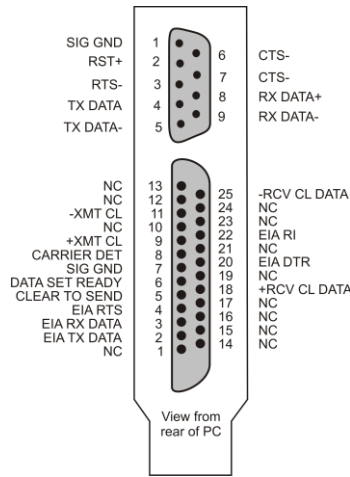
SIG GND 1
RST+ 2
RTS- 3
TX DATA 4
TX DATA- 5
6 CTS-
7 CTS-
8 RX DATA+
9 RX DATA-

NC 13
NC 12
-XMT CL 11
NC 10
+XMT CL 9
CARRIER DET 8
SIG GND 7
DATA SET READY 6
CLEAR TO SEND 5
EIA RTS 4
EIA RX DATA 3
EIA TX DATA 2
NC 1
25 -RCV CL DATA
24 NC
23 NC
22 EIA RI
21 NC
20 EIA DTR
19 NC
18 +RCV CL DATA
17 NC
16 NC
15 NC
14 NC

View from rear of PC